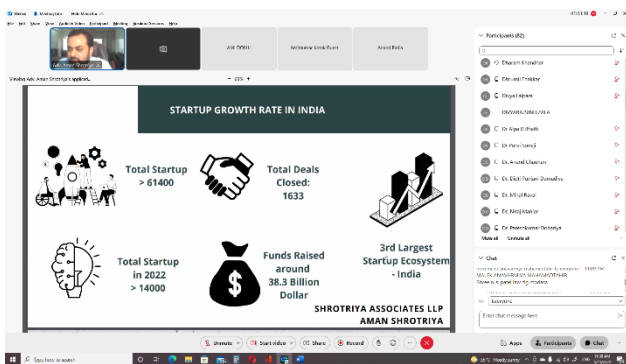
STARTUP GROWTH RATE IN INDIA

Total Startup > 61400

Total Deals Closed: 1633

Total Startup in 2022 > 14000

Funds Raised around 38.3 Billion Dollar

3rd Largest Startup Ecosystem - India

SHROTRIYA ASSOCIATES LLP
AMAN SHROTRIYA

Viewing Adv. Aman Shrotriya's screen

Participants (82)

Dharam Khandhar
Dhrumil Thakkar
Divya Lalpara
DIVYA.SINGH.LALA
Dr Alpa D Bhatti
Dr Foru Daraji
Dr. Anand Chauhan
Dr. Dipti Purani Dumadiya
Dr. Mitul Raval
Dr. Minoj Mavlar
Dr. Pareshkumar Dobariya

Mute all
Unmute all

Chat

Everyone

Enter chat message here

Unmute
Start video
Share
Record
Apps
Participants
Chat

Adv. Aman Shrotriya
Alok DOSHI
Abhishek Sinh Rana
Anand Rathi

Type here to search